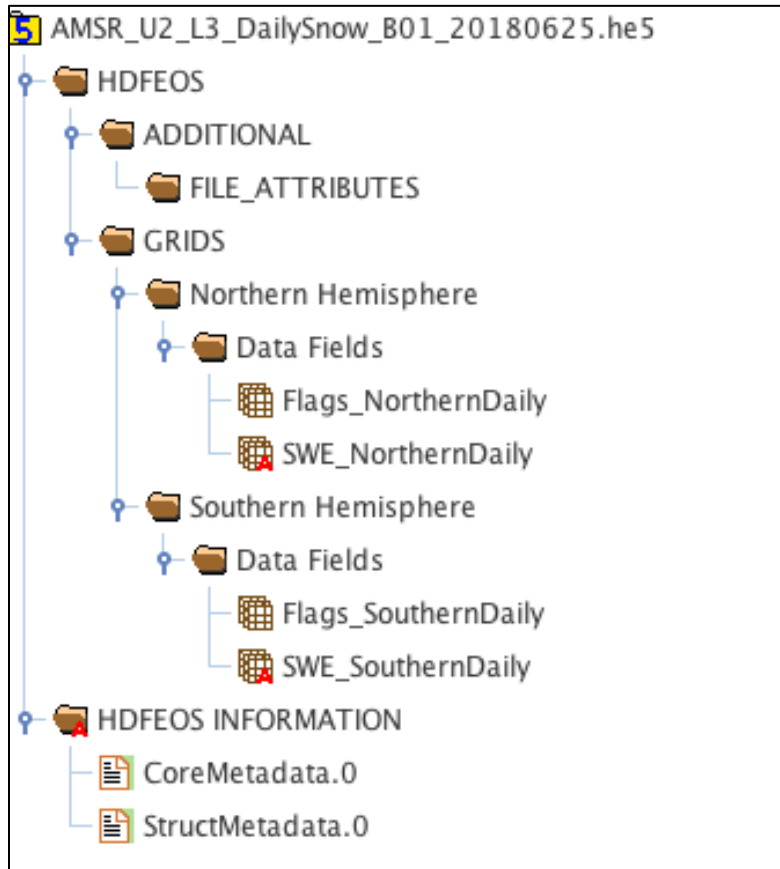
AMSR_U2_L3_DailySnow_B01_20180625.he5
HDFEOS
ADDITIONAL
FILE_ATTRIBUTES
GRIDS
Northern Hemisphere
Data Fields
Flags_NorthernDaily
SWE_NorthernDaily
Southern Hemisphere
Data Fields
Flags_SouthernDaily
SWE_SouthernDaily
HDFEOS INFORMATION
CoreMetadata.0
StructMetadata.0